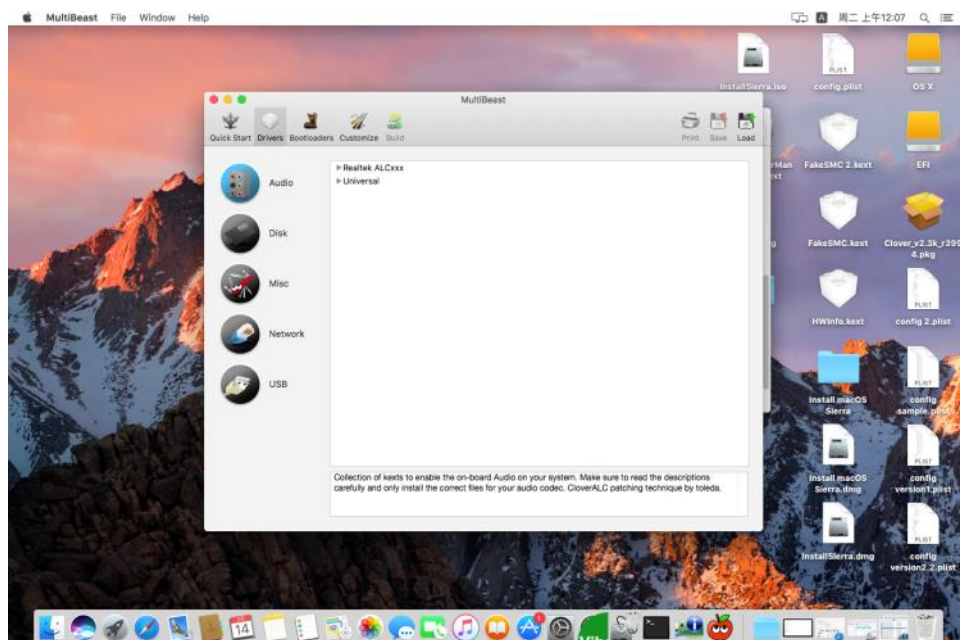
MultiBeast File Window Help

周二 上午12:07

MultiBeast

Quick Start Drivers Bootloaders Customize Build

Print Save Load

Audio

Disk

Misc

Network

USB

▸ Realtek ALCxxx
▸ Universal

Collection of kexts to enable the on-board Audio on your system. Make sure to read the descriptions carefully and only install the correct files for your audio codec. CloverALC patching technique by toleda.

InstallSierra.lxo

config.plist

OS X

rMan
ext

FakeSMC 2.kext

EFI

FakeSMC.kext

Clover_v2.3k_r395
4.pkg

HWInfo.kext

config 2.plist

Install macOS Sierra

config sample.plist

Install macOS Sierra.dmg

config version1.plist

InstallSierra.dmg

config version2.2.plist

PLIST

14